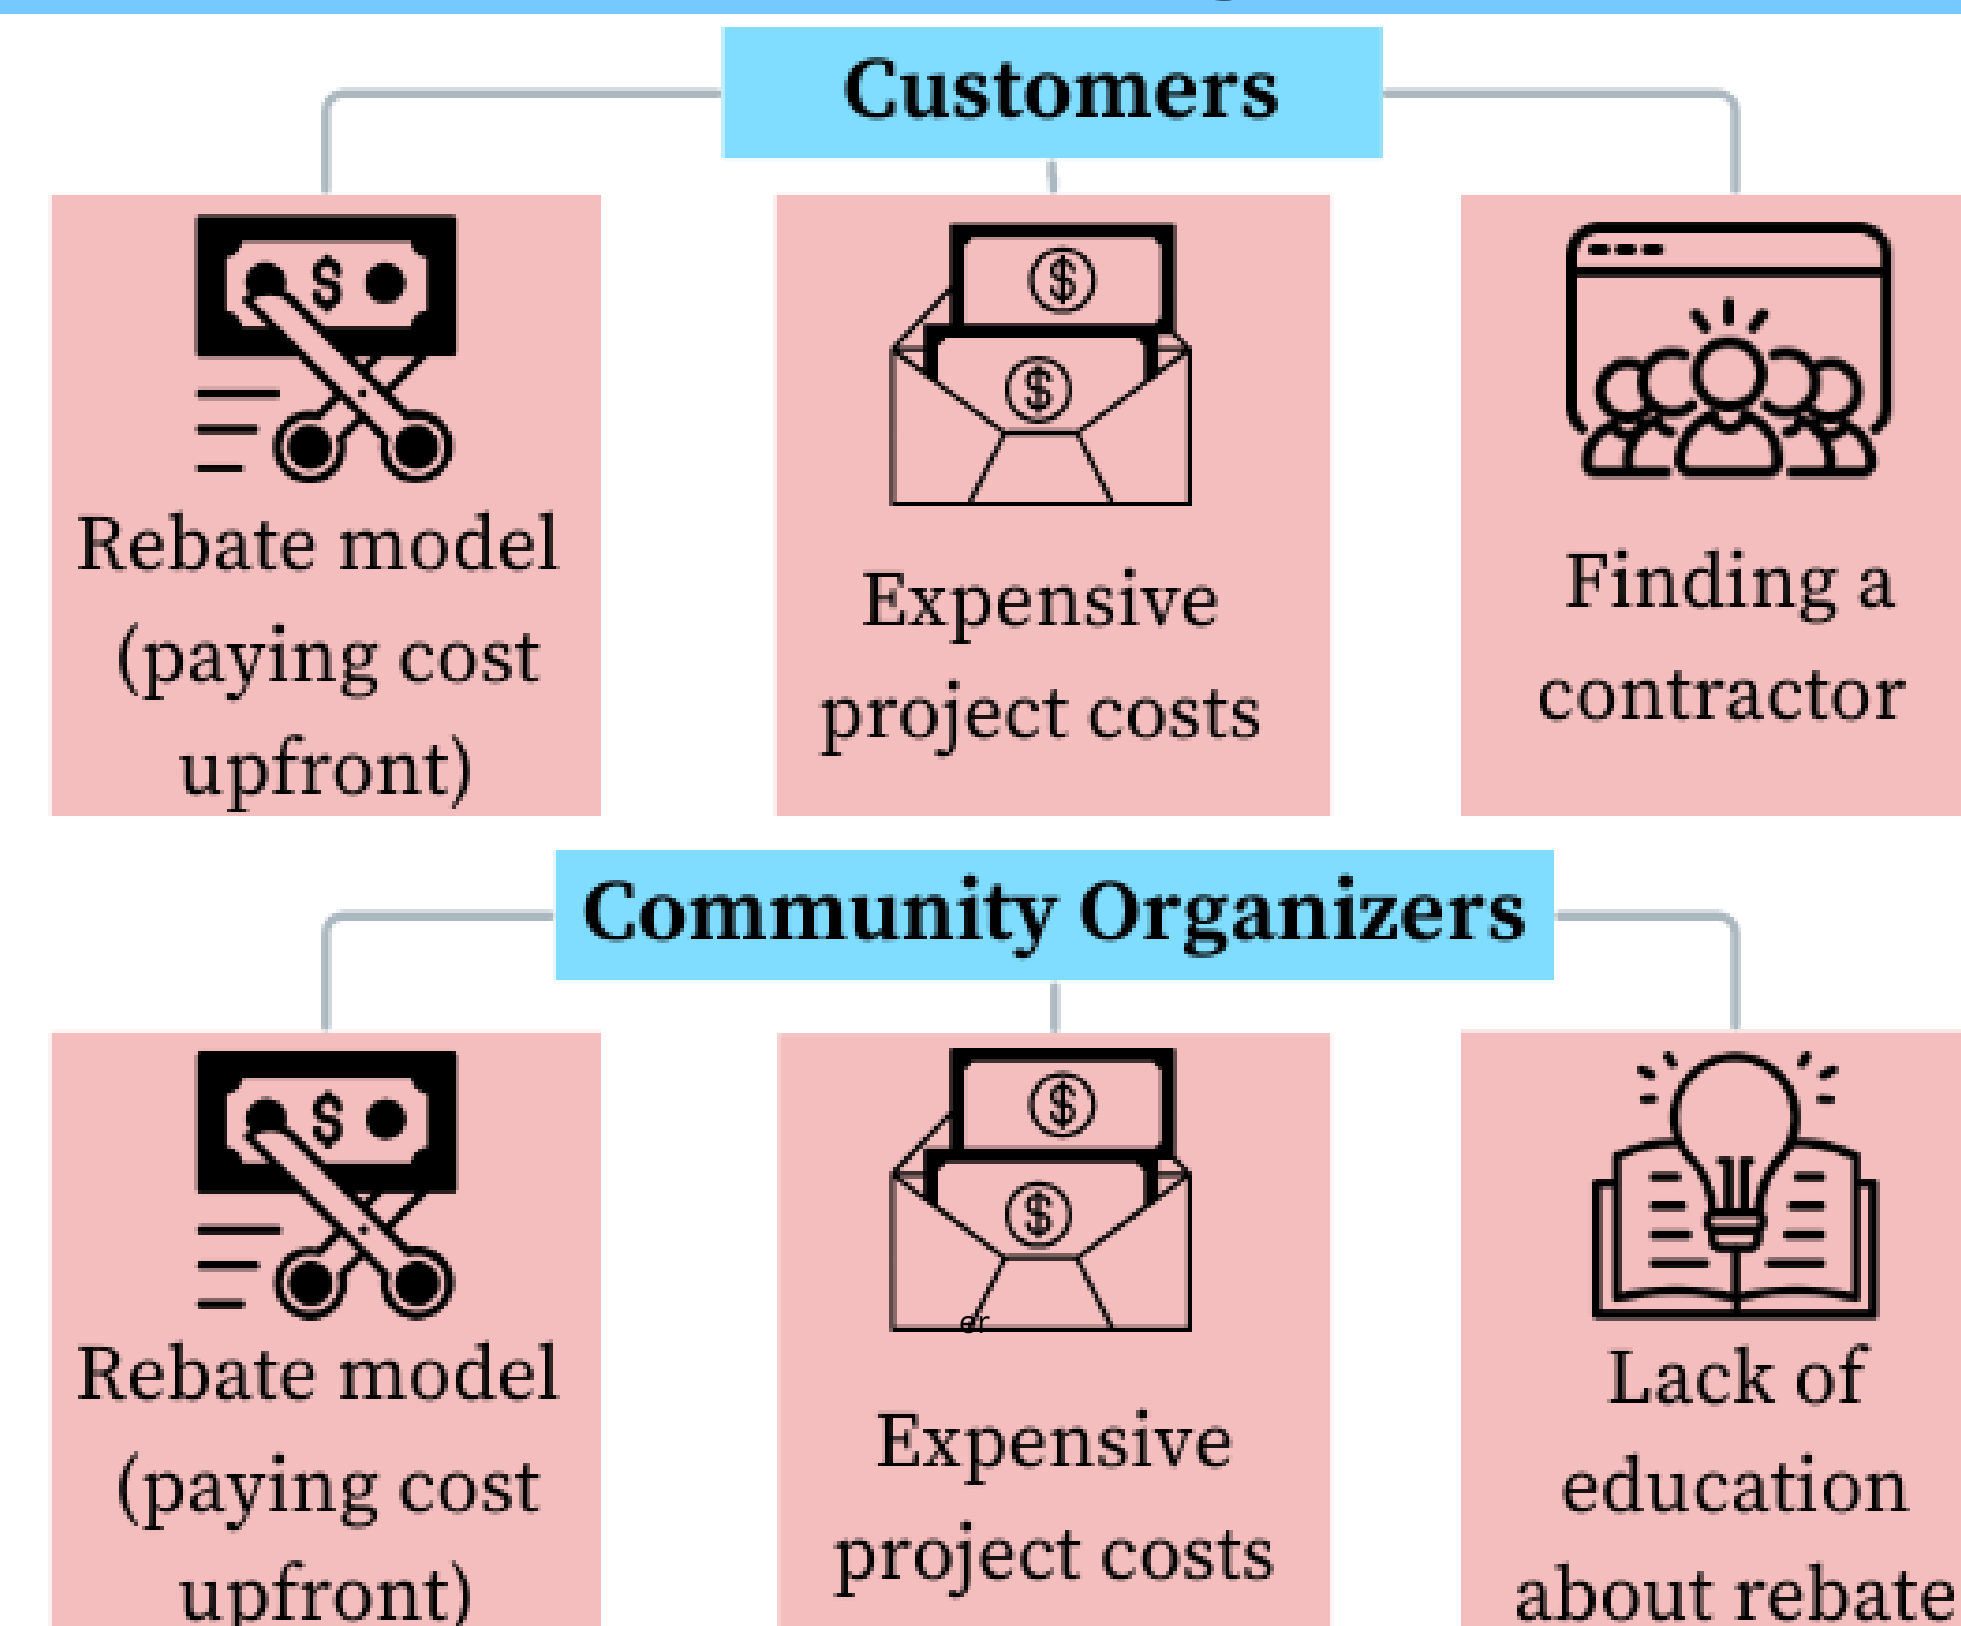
Customers

$

Rebate model (paying cost upfront)

$

$

Expensive project costs

Finding a contractor

Community Organizers

$

Rebate model (paying cost upfront)

$

$

er

Expensive project costs

Lack of education about rebate